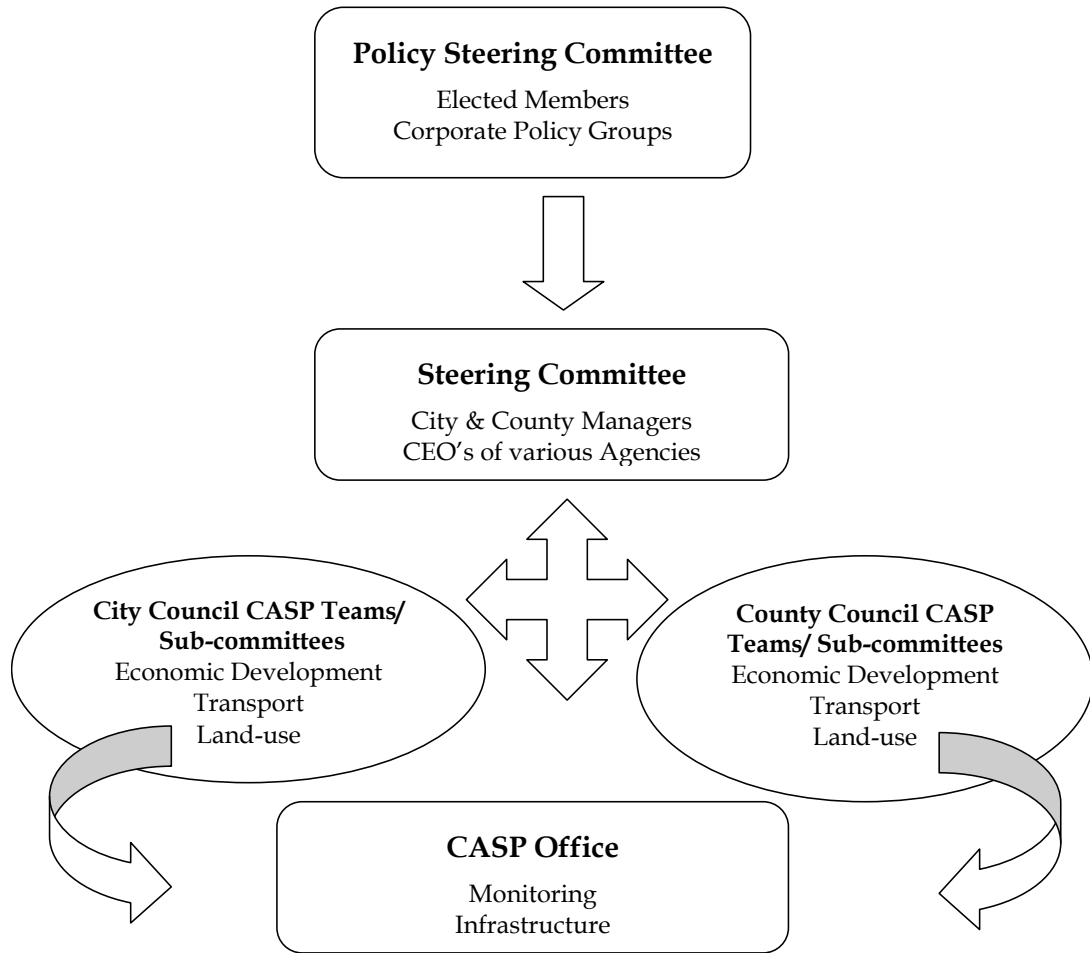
Policy Steering Committee
Elected Members
Corporate Policy Groups

Steering Committee
City & County Managers
CEO's of various Agencies

City Council CASP Teams/ Sub-committees
Economic Development
Transport
Land-use

County Council CASP Teams/ Sub-committees
Economic Development
Transport
Land-use

CASP Office
Monitoring
Infrastructure